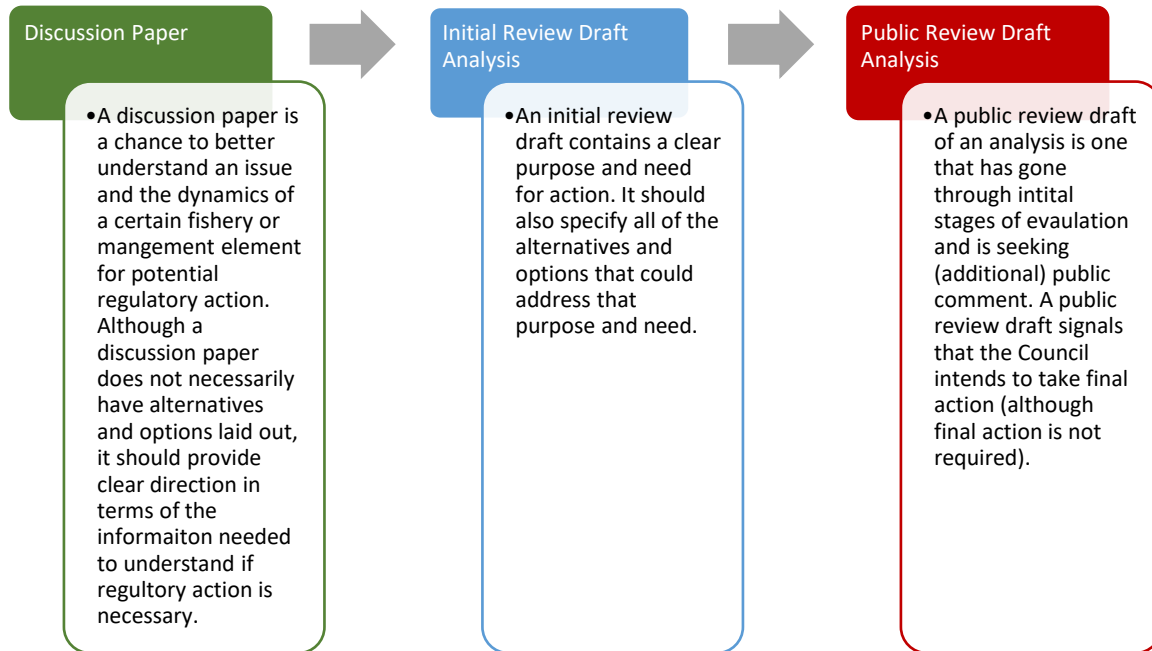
Discussion Paper

•A discussion paper is a chance to better understand an issue and the dynamics of a certain fishery or mangement element for potential regulatory action. Although a discussion paper does not necessarily have alternatives and options laid out, it should provide clear direction in terms of the informaiton needed to understand if regultory action is necessary.

Initial Review Draft Analysis

•An initial review draft contains a clear purpose and need for action. It should also specify all of the alternatives and options that could address that purpose and need.

Public Review Draft Analysis

•A public review draft of an analysis is one that has gone through intital stages of evaulation and is seeking (additional) public comment. A public review draft signals that the Council intends to take final action (although final action is not required).